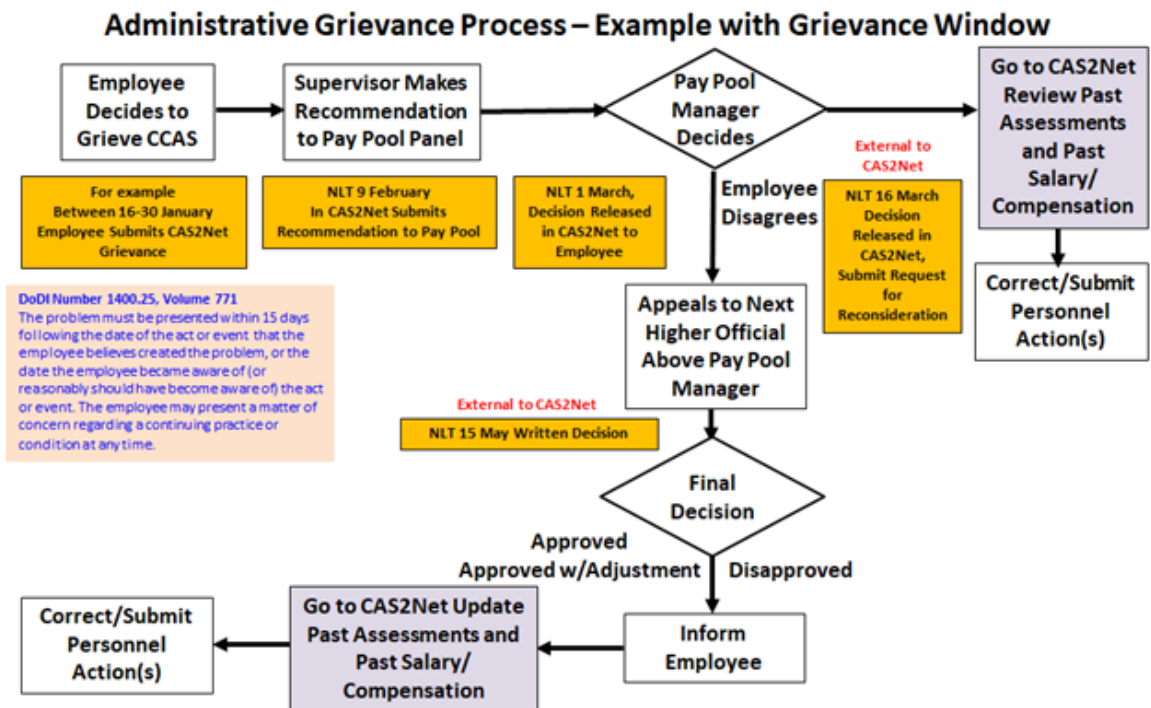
Administrative Grievance Process – Example with Grievance Window

Employee Decides to Grieve CCAS

Supervisor Makes Recommendation to Pay Pool Panel

Pay Pool Manager Decides

Go to CAS2Net Review Past Assessments and Past Salary/ Compensation

For example Between 16-30 January Employee Submits CAS2Net Grievance

NLT 9 February In CAS2Net Submits Recommendation to Pay Pool

NLT 1 March, Decision Released in CAS2Net to Employee

Employee Disagrees

External to CAS2Net

NLT 16 March Decision Released in CAS2Net, Submit Request for Reconsideration

Correct/Submit Personnel Action(s)

DoDI Number 1400.25, Volume 771
The problem must be presented within 15 days following the date of the act or event that the employee believes created the problem, or the date the employee became aware of (or reasonably should have become aware of) the act or event. The employee may present a matter of concern regarding a continuing practice or condition at any time.

Appeals to Next Higher Official Above Pay Pool Manager

External to CAS2Net

NLT 15 May Written Decision

Final Decision

Approved
Approved w/Adjustment

Disapproved

Correct/Submit Personnel Action(s)

Go to CAS2Net Update Past Assessments and Past Salary/ Compensation

Inform Employee